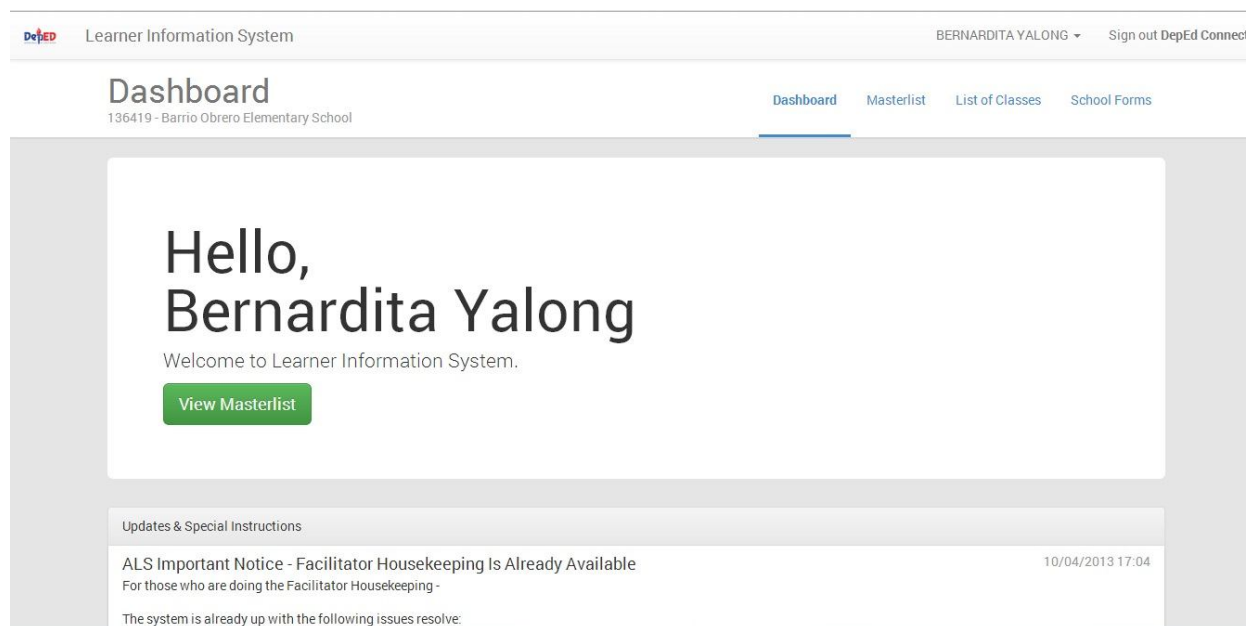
DepED Learner Information System

BERNARDITA YALONG ▾ Sign out DepEd Connect

Dashboard
136419 - Barrio Obrero Elementary School

Dashboard Masterlist List of Classes School Forms

Hello,
Bernardita Yalong

Welcome to Learner Information System.

View Masterlist

Updates & Special Instructions

ALS Important Notice - Facilitator Housekeeping Is Already Available

10/04/2013 17:04

For those who are doing the Facilitator Housekeeping -

The system is already up with the following issues resolve: